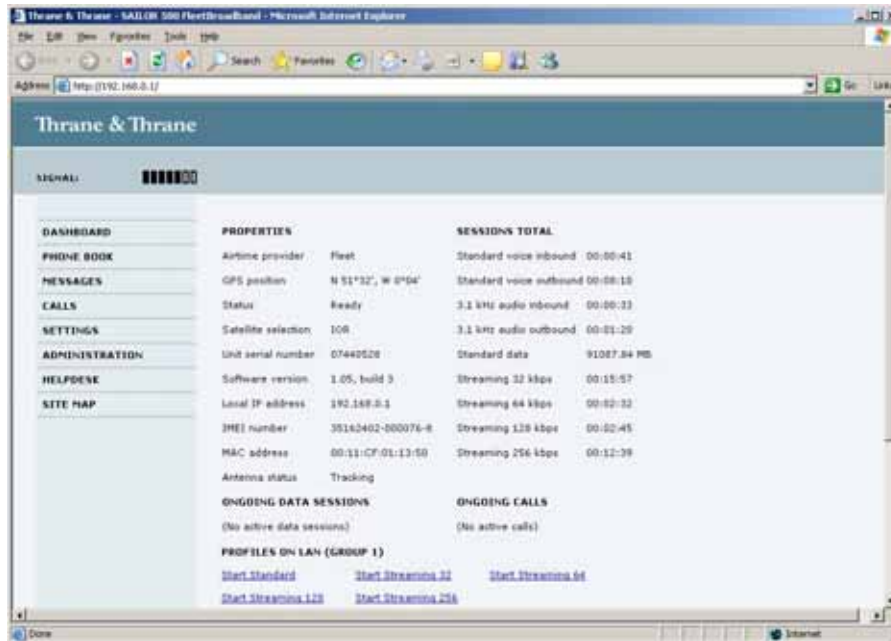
Thrane & Thrane - SAILOR 500 FleetBroadband - Microsoft Internet Explorer

File Edit View Favorites Tools Help

Back Search Favorites

Address http://192.168.0.1/

Go Links

Thrane & Thrane

SIGNAL:

DASHBOARD
PHONE BOOK
MESSAGES
CALLS
SETTINGS
ADMINISTRATION
HELPDESK
SITE MAP

PROPERTIES

| | |
|---|---|
| Airtime provider | Fleet |
| GPS position | N 51°32', W 0°04' |
| Status | Ready |
| Satellite selection | IOR |
| Unit serial number | 07440528 |
| Software version | 1.05, build 5 |
| Local IP address | 192.168.0.1 |
| IMEI number | 35162402-000076-8 |
| MAC address | 00:11:CF:01:13:50 |
| Antenna status | Tracking |

SESSIONS TOTAL

| | |
|---|---|
| Standard voice inbound | 00:00:41 |
| Standard voice outbound | 00:08:10 |
| 3.1 kHz audio inbound | 00:00:33 |
| 3.1 kHz audio outbound | 00:01:20 |
| Standard data | 91087.84 MB |
| Streaming 32 kbps | 00:15:57 |
| Streaming 64 kbps | 00:02:32 |
| Streaming 128 kbps | 00:02:45 |
| Streaming 256 kbps | 00:12:39 |

ONGOING DATA SESSIONS

(No active data sessions)

ONGOING CALLS

(No active calls)

PROFILES ON LAN (GROUP 1)

Start Standard Start Streaming 32 Start Streaming 64
Start Streaming 128 Start Streaming 256

Done Internet